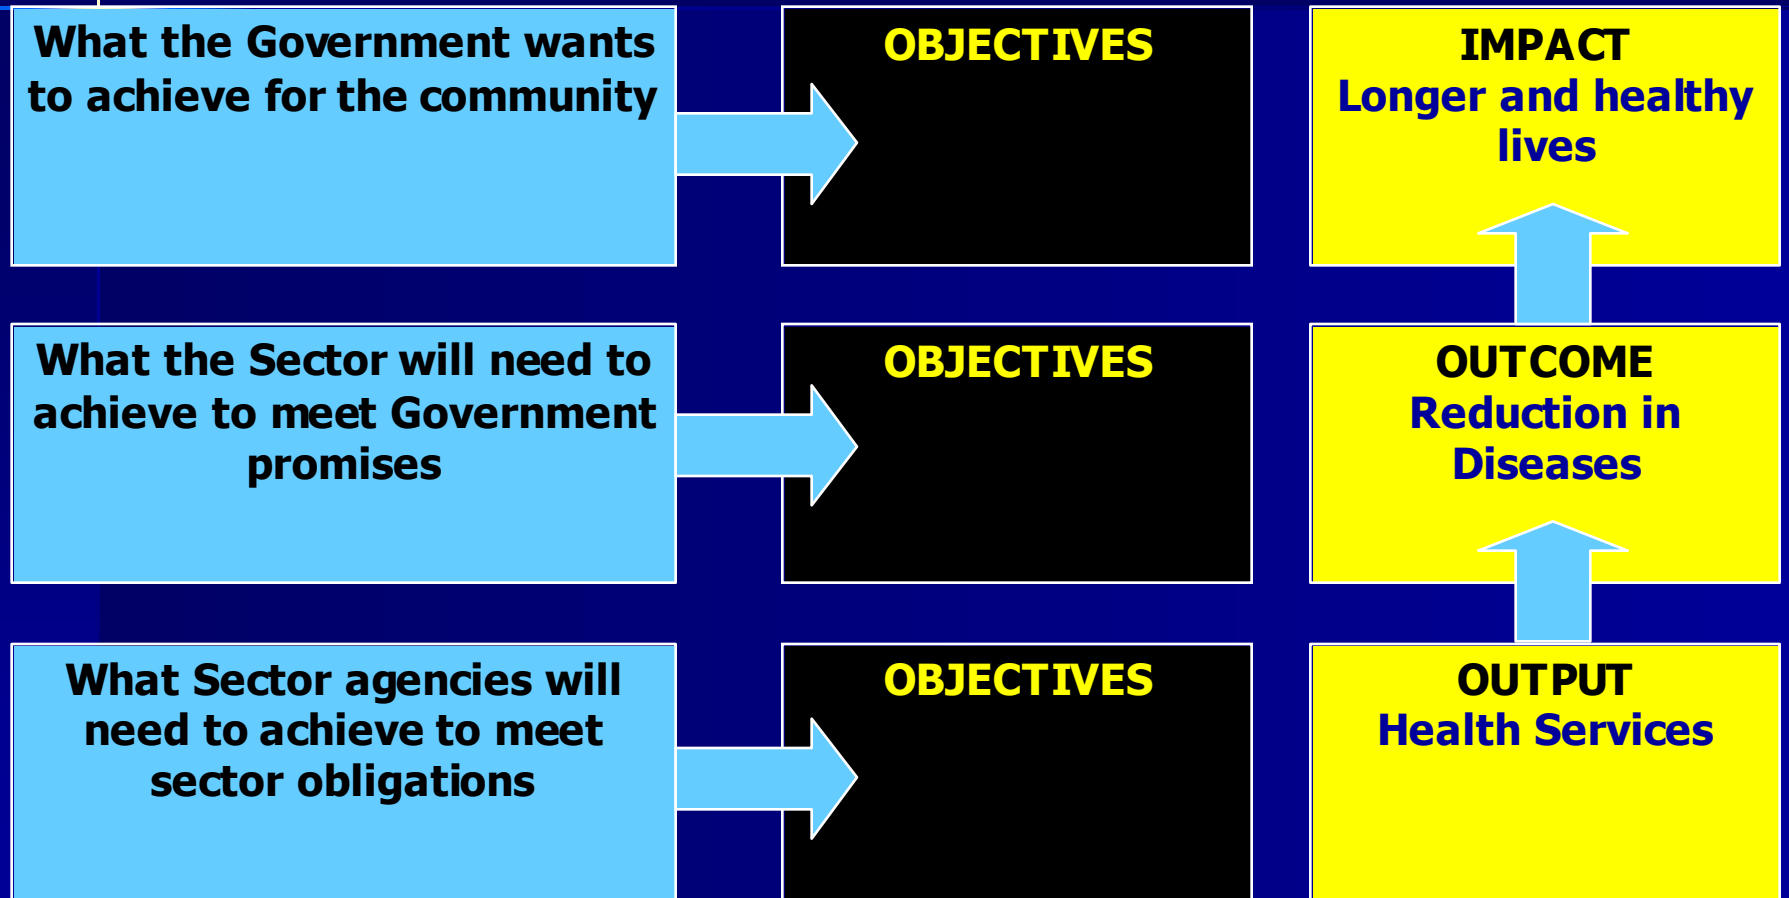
What the Government wants to achieve for the community

OBJECTIVES

IMPACT
Longer and healthy lives

What the Sector will need to achieve to meet Government promises

OBJECTIVES

OUTCOME
Reduction in Diseases

What Sector agencies will need to achieve to meet sector obligations

OBJECTIVES

OUTPUT
Health Services